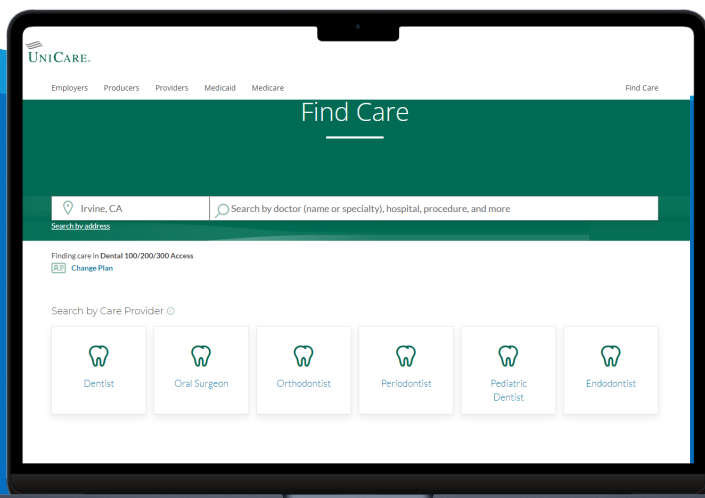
UNICARE.

Employers Producers Providers Medicaid Medicare Find Care

Find Care

Irvine, CA

Search by doctor (name or specialty), hospital, procedure, and more

Search by address

Finding care in Dental 100/200/300 Access

Change Plan

Search by Care Provider

Dentist

Oral Surgeon

Orthodontist

Periodontist

Pediatric Dentist

Endodontist